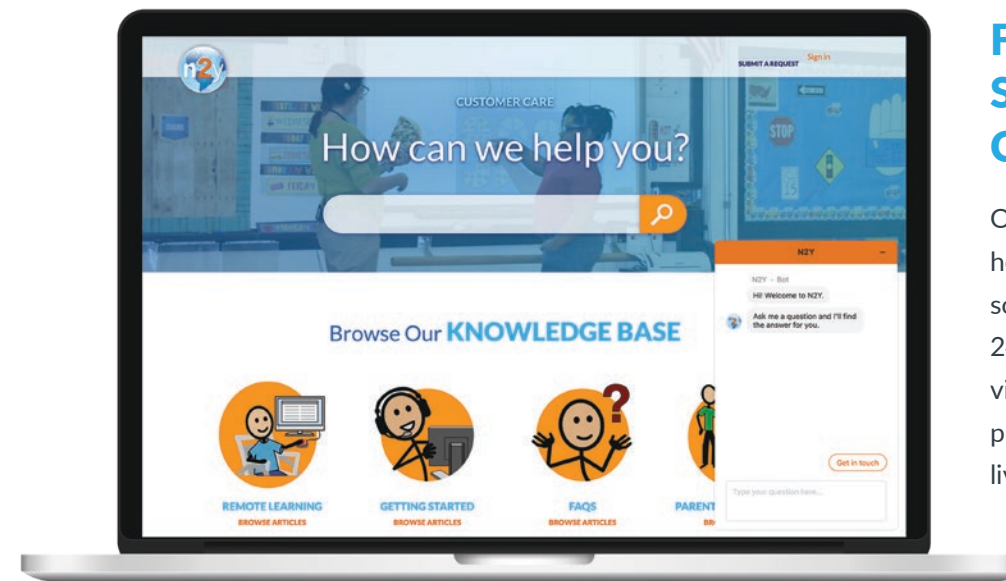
n2y

SUBMIT A REQUEST Sign in

CUSTOMER CARE

How can we help you?

STOP

N2Y

N2Y • Bot

Hi! Welcome to N2Y.

Ask me a question and I'll find the answer for you.

Get in touch

Type your question here...

Browse Our KNOWLEDGE BASE

REMOTE LEARNING
BROWSE ARTICLES

GETTING STARTED
BROWSE ARTICLES

FAQS
BROWSE ARTICLES

PARENT
BR

F
S
C

C
h
s
2
v
p
li